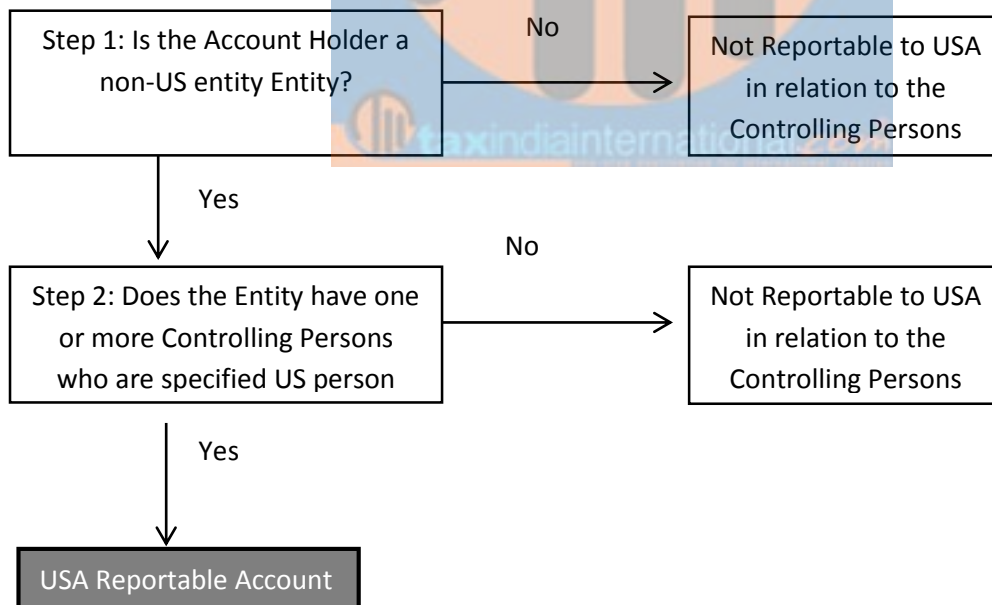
Step 1: Is the Account Holder a non-US entity Entity?

No

Not Reportable to USA in relation to the Controlling Persons

taxindiainternational.com

Yes

No

Step 2: Does the Entity have one or more Controlling Persons who are specified US person

Not Reportable to USA in relation to the Controlling Persons

Yes

USA Reportable Account